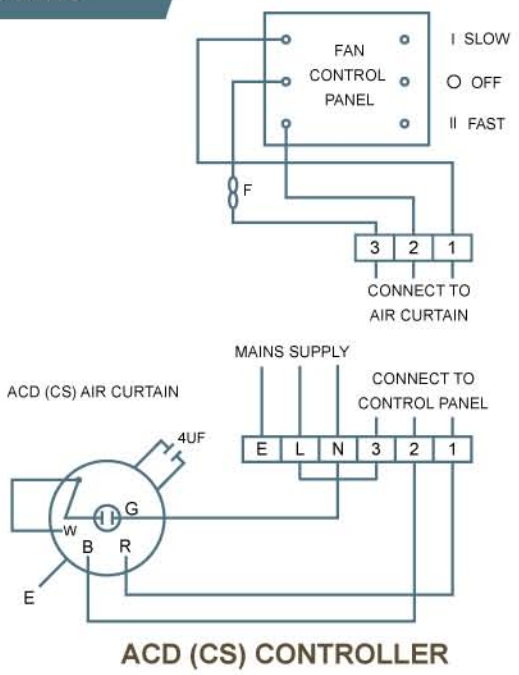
FAN CONTROL PANEL

I SLOW

O OFF

II FAST

F

| 3 | 2 | 1 |
|---|---|---|

CONNECT TO AIR CURTAIN

MAINS SUPPLY

ACD (CS) AIR CURTAIN

CONNECT TO CONTROL PANEL

4UF

| E | L | N | 3 | 2 | 1 |
|---|---|---|---|---|---|

G

W

B

R

E

ACD (CS) CONTROLLER